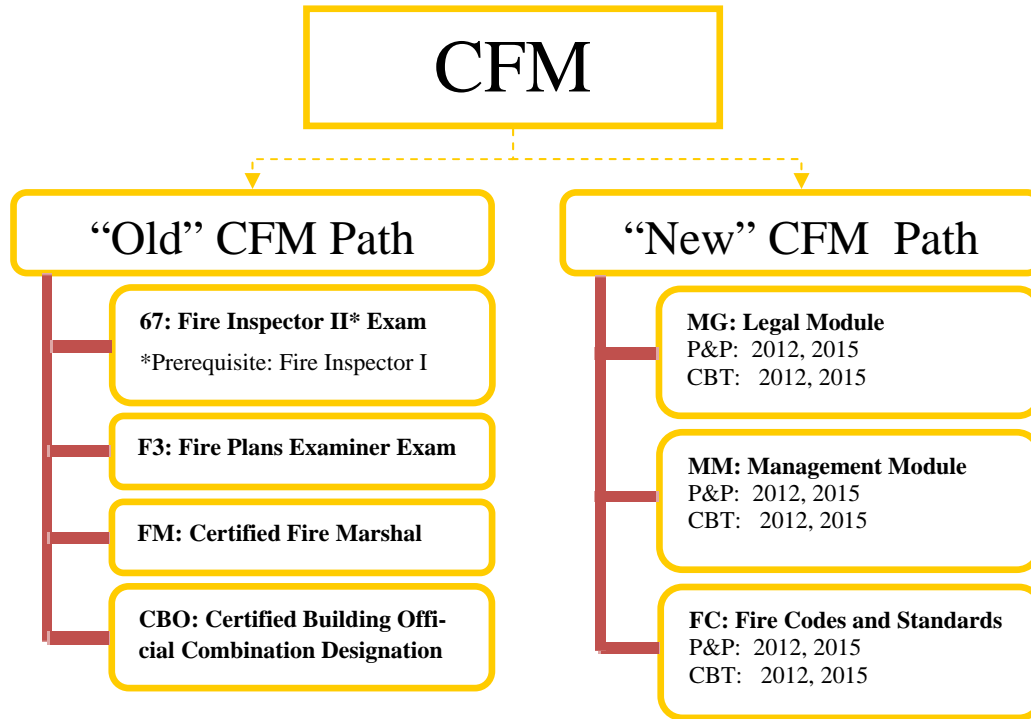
CFM

“Old” CFM Path

67: Fire Inspector II* Exam
*Prerequisite: Fire Inspector I

F3: Fire Plans Examiner Exam

FM: Certified Fire Marshal

CBO: Certified Building Official Combination Designation

“New” CFM Path

MG: Legal Module
P&P: 2012, 2015
CBT: 2012, 2015

MM: Management Module
P&P: 2012, 2015
CBT: 2012, 2015

FC: Fire Codes and Standards
P&P: 2012, 2015
CBT: 2012, 2015